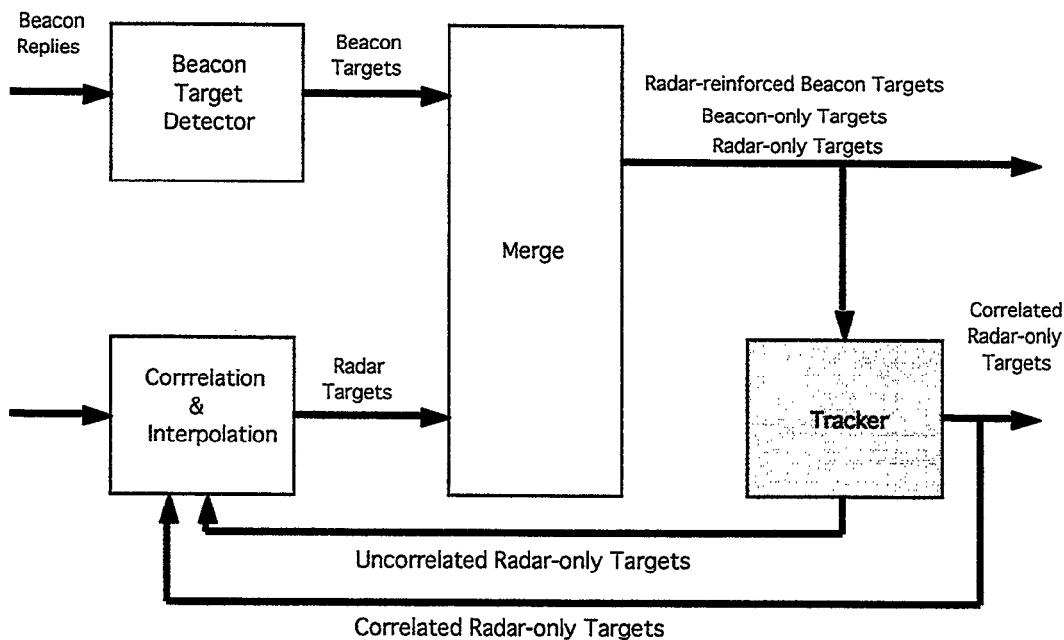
Beacon Replies

Beacon Target Detector

Beacon Targets

Merge

Radar-reinforced Beacon Targets
Beacon-only Targets
Radar-only Targets

Corrrelation & Interpolation

Radar Targets

Correlated Radar-only Targets

Tracker

Uncorrelated Radar-only Targets

Correlated Radar-only Targets